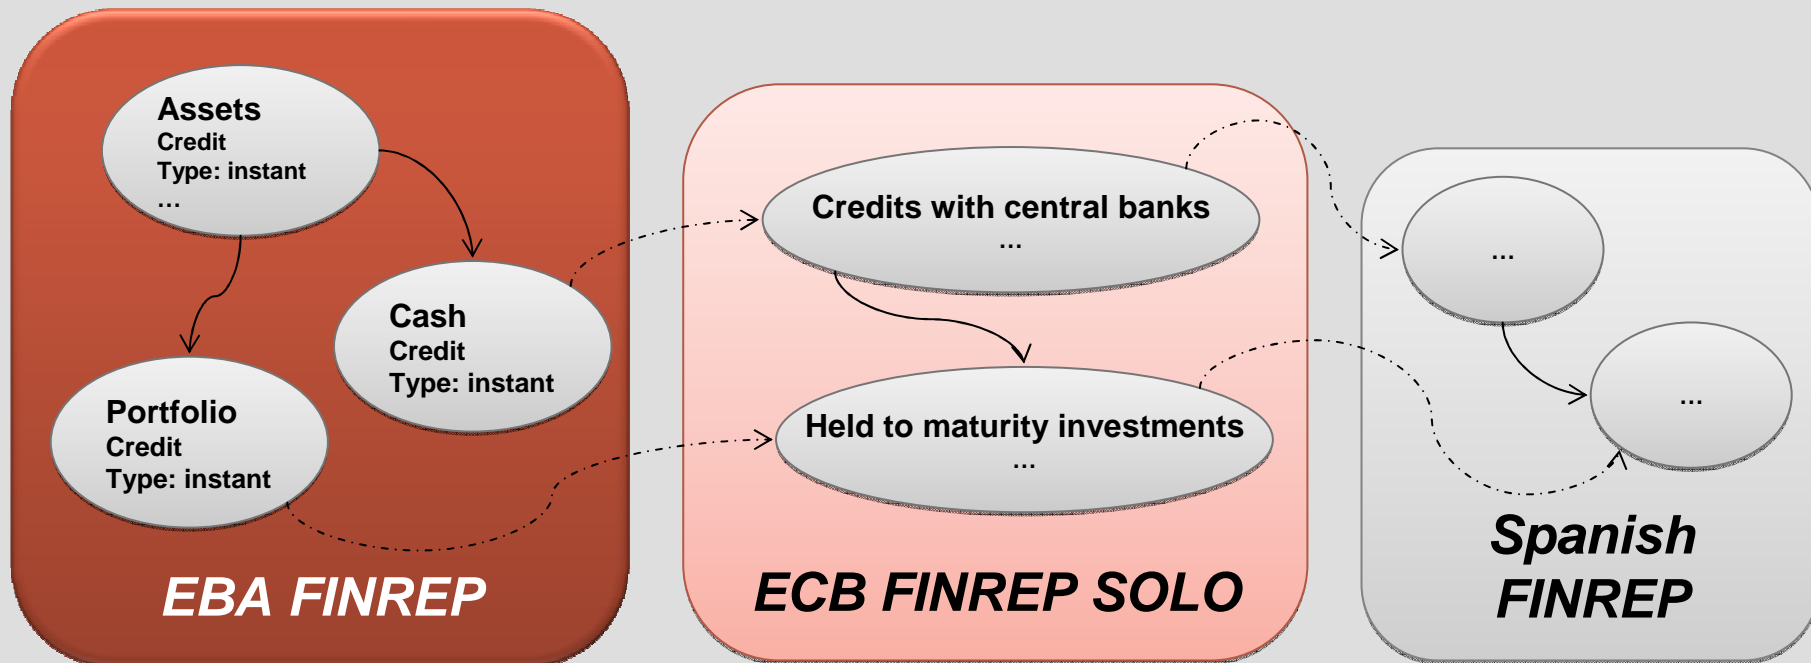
Assets
Credit
Type: instant
…

Cash
Credit
Type: instant

Portfolio
Credit
Type: instant

EBA FINREP

Credits with central banks
…

Held to maturity investments
…

ECB FINREP SOLO

…

…

Spanish FINREP